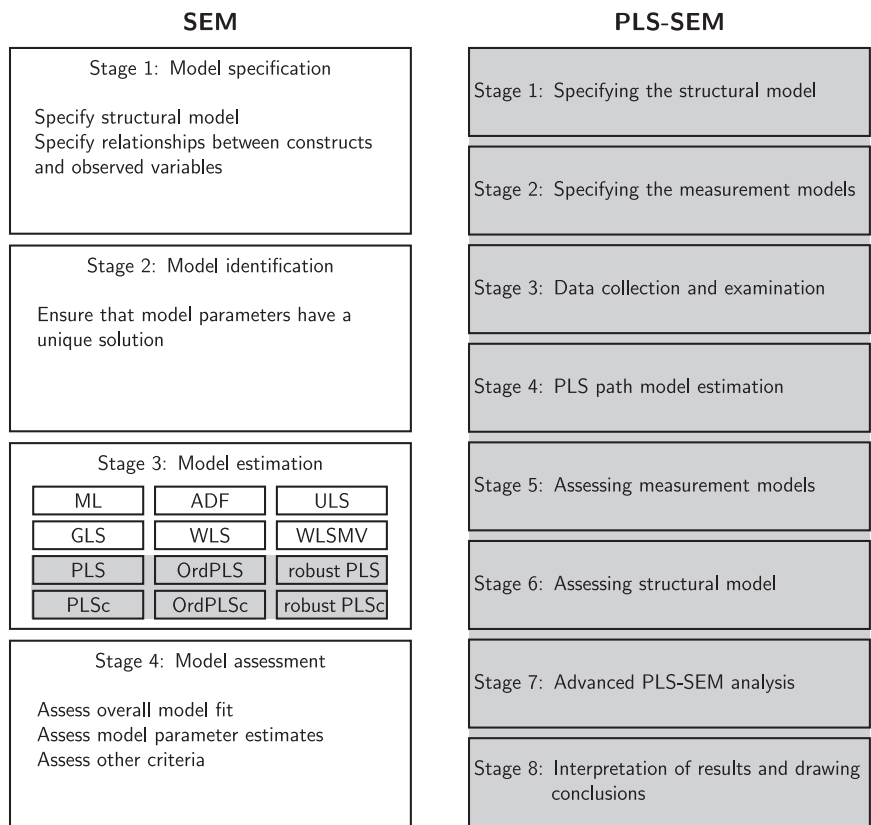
SEM

Stage 1: Model specification

Specify structural model
Specify relationships between constructs and observed variables

Stage 2: Model identification

Ensure that model parameters have a unique solution

Stage 3: Model estimation

| ML | ADF | ULS |
|---|---|---|
| GLS | WLS | WLSMV |
| PLS | OrdPLS | robust PLS |
| PLSc | OrdPLSc | robust PLSc |

Stage 4: Model assessment

Assess overall model fit
Assess model parameter estimates
Assess other criteria

PLS-SEM

Stage 1: Specifying the structural model

Stage 2: Specifying the measurement models

Stage 3: Data collection and examination

Stage 4: PLS path model estimation

Stage 5: Assessing measurement models

Stage 6: Assessing structural model

Stage 7: Advanced PLS-SEM analysis

Stage 8: Interpretation of results and drawing conclusions